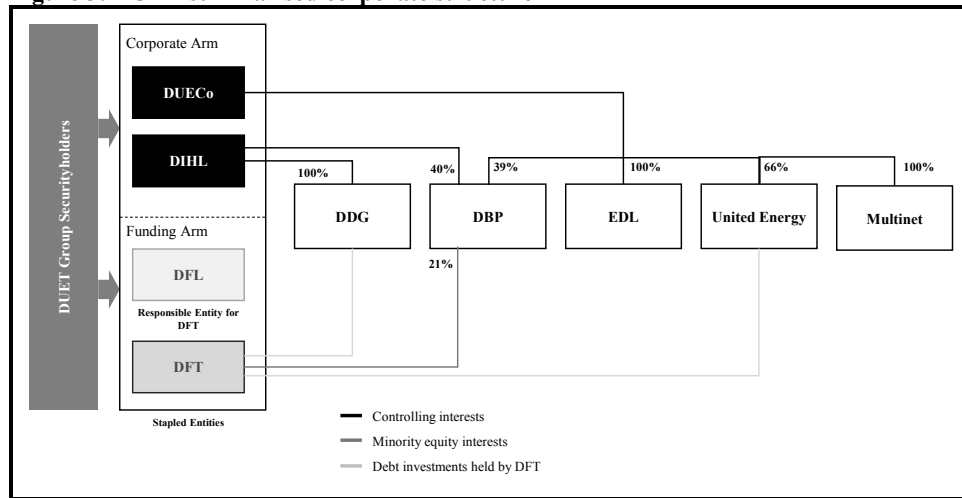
DUET Group Securityholders

Corporate Arm

DUECo

DIHL

Funding Arm

DFL

Responsible Entity for DFT

DFT

Stapled Entities

100%

40%

39%

100%

66%

100%

DDG

DBP

EDL

United Energy

Multinet

21%

Controlling interests

Minority equity interests

Debt investments held by DFT